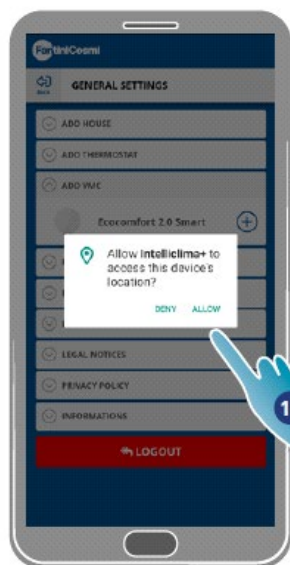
FantiniCosmi

Back

GENERAL SETTINGS

ADD HOUSE

ADD THERMOSTAT

ADD VMC

Ecocomfort 2.0 Smart

Allow Intelliclima+ to access this device's location?

DENY ALLOW

LEGAL NOTICES

PRIVACY POLICY

INFORMATIONS

LOGOUT

1